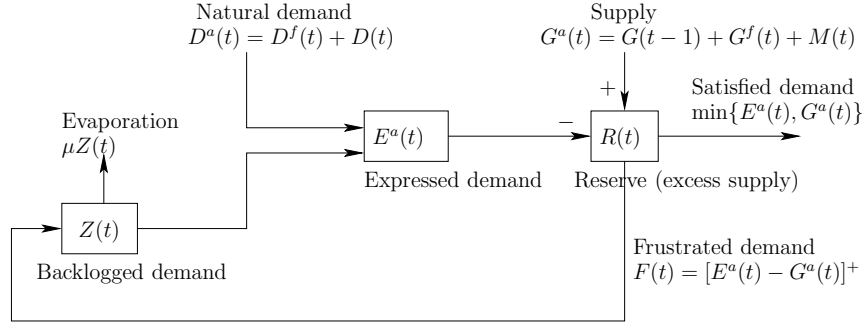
Natural demand
$D^a(t) = D^f(t) + D(t)$

Supply
$G^a(t) = G(t-1) + G^f(t) + M(t)$

$+$

Satisfied demand
$\min\{E^a(t), G^a(t)\}$

Evaporation
$\mu Z(t)$

$E^a(t)$

$-$

$R(t)$

Expressed demand

Reserve (excess supply)

$Z(t)$

Backlogged demand

Frustrated demand
$F(t) = [E^a(t) - G^a(t)]^+$